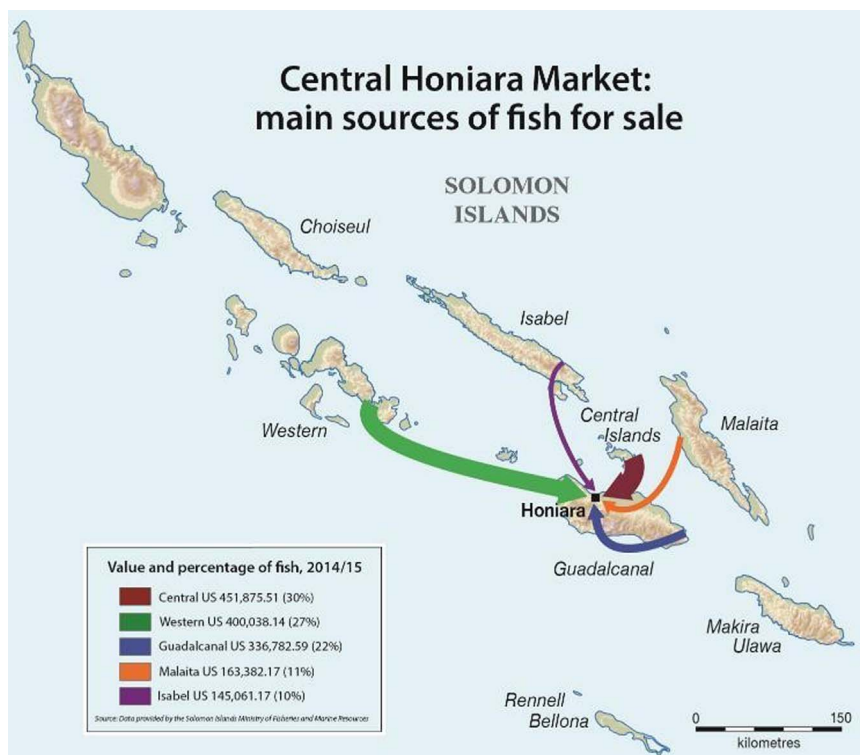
Central Honiara Market: main sources of fish for sale

SOLOMON ISLANDS

Choiseul

Isabel

Western

Central Islands

Malaita

Honiara

Guadalcanal

Makira Ulawa

Rennell Bellona

0 150
kilometres

Value and percentage of fish, 2014/15

Central US 451,875.51 (30%)
Western US 400,038.14 (27%)
Guadalcanal US 336,782.59 (22%)
Malaita US 163,382.17 (11%)
Isabel US 145,061.17 (10%)

Source: Data provided by the Solomon Islands Ministry of Fisheries and Marine Resources